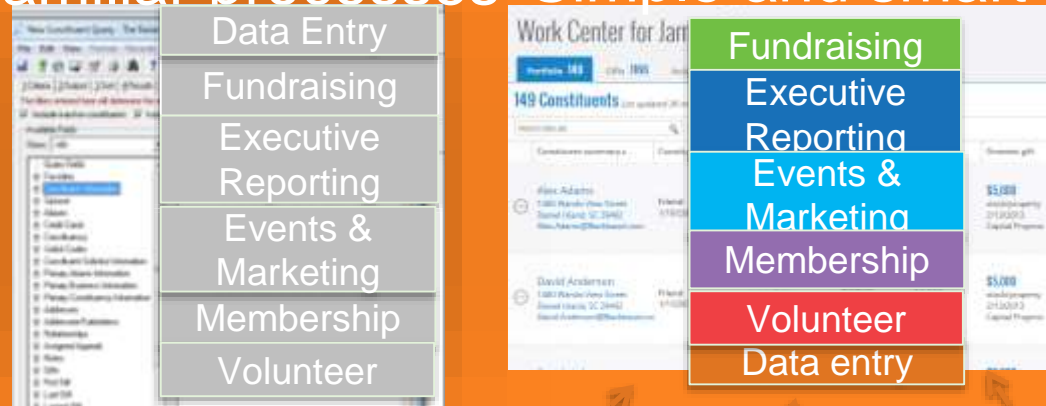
Data Entry
Fundraising
Executive Reporting
Events & Marketing
Membership
Volunteer

Work Center for Jan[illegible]
149 Constituents
Alex Adams
$5,000
David Anderson
$5,000

Fundraising
Executive Reporting
Events & Marketing
Membership
Volunteer
Data entry